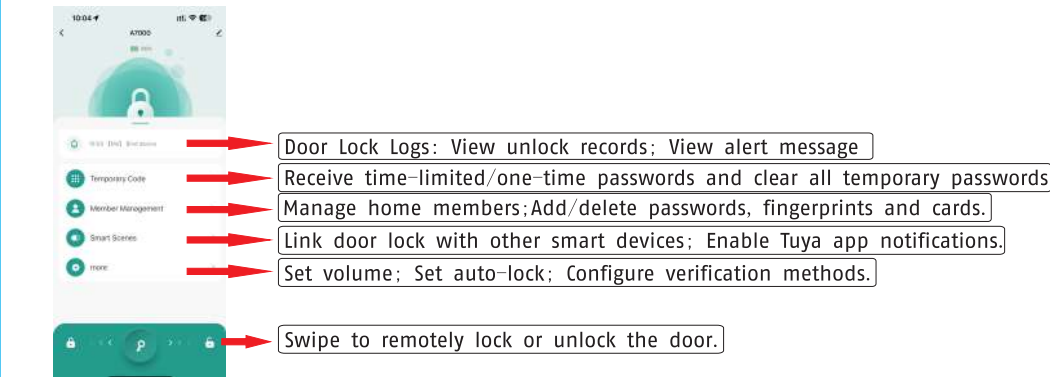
10:04
A7000

Temporary Code
Member Management
Smart Scenes
more

Door Lock Logs: View unlock records; View alert message
Receive time-limited/one-time passwords and clear all temporary passwords
Manage home members;Add/delete passwords, fingerprints and cards.
Link door lock with other smart devices; Enable Tuya app notifications.
Set volume; Set auto-lock; Configure verification methods.
Swipe to remotely lock or unlock the door.